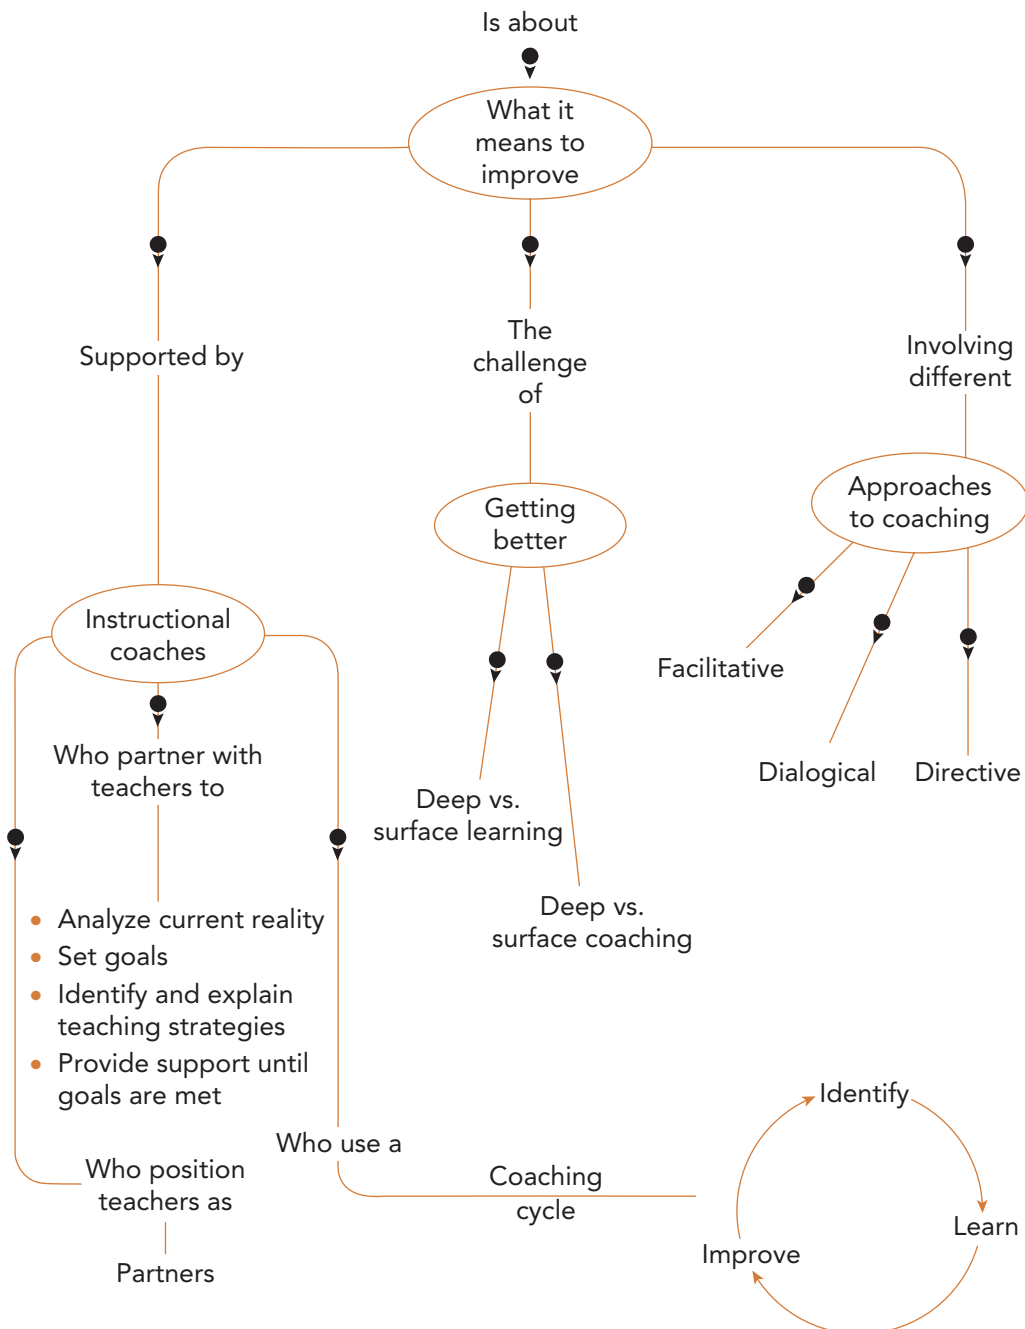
Is about

What it means to improve

Supported by

The challenge of

Involving different

Getting better

Approaches to coaching

Instructional coaches

Facilitative

Dialogical

Directive

Who partner with teachers to

Deep vs. surface learning

Deep vs. surface coaching

- Analyze current reality
- Set goals
- Identify and explain teaching strategies
- Provide support until goals are met

Who use a

Coaching cycle

Who position teachers as

Partners

Identify

Learn

Improve